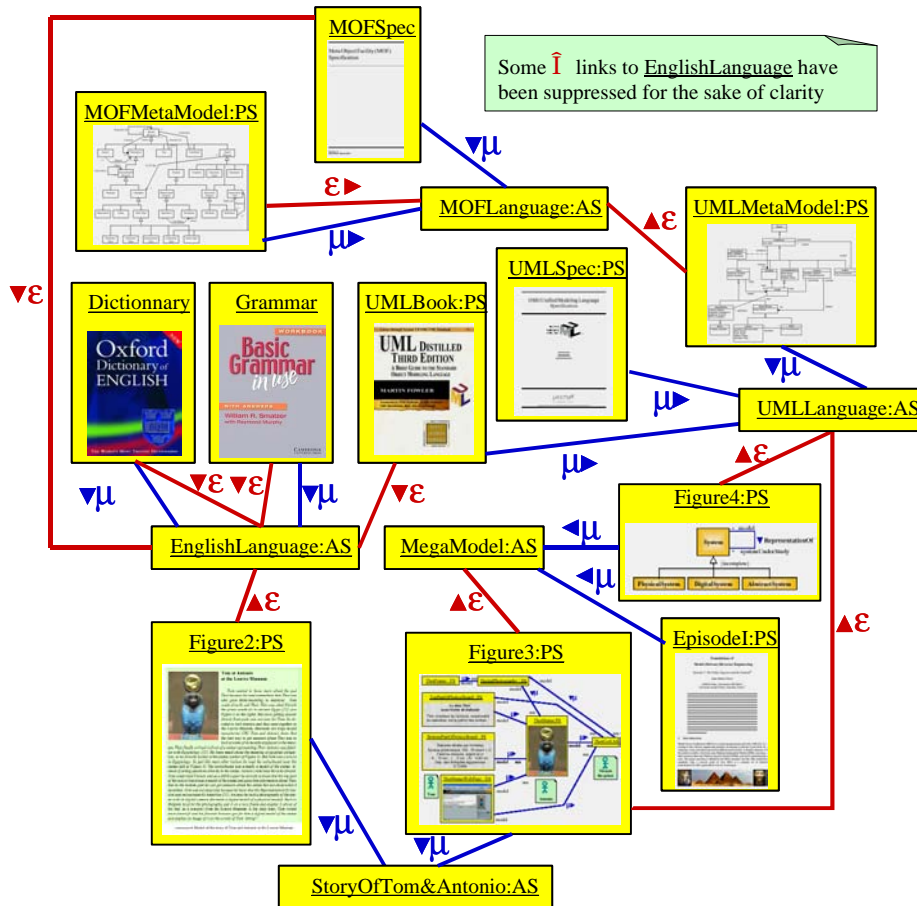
MOFSpec

Meta Object Facility (MOF) Specification

Some $\hat{I}$ links to EnglishLanguage have been suppressed for the sake of clarity

MOFMetaModel:PS

▾μ

ε▸

MOFLanguage:AS

μ▸

▴ε

UMLMetaModel:PS

▾ε

Dictionnary

Oxford Dictionary of ENGLISH

Grammar

WORKBOOK

Basic Grammar in use

William R. Smalzer with Raymond Murphy

CAMBRIDGE

UMLBook:PS

UML DISTILLED THIRD EDITION

A BRIEF GUIDE TO THE STANDARD OBJECT MODELING LANGUAGE

MARTIN FOWLER

UMLSpec:PS

Unified Modeling Language Specification

▾μ

μ▸

UMLLanguage:AS

μ▸

▴ε

▾μ

▾ε ▾ε

▾μ

▾ε

Figure4:PS

◂μ

System

RepresentationOf

systemUnderStudy

PhysicalSystem

DigitalSystem

AbstractSystem

EnglishLanguage:AS

MegaModel:AS

◂μ

▴ε

▴ε

▴ε

EpisodeI:PS

Figure2:PS

Tom et Antonio at the Louvre Museum

Figure3:PS

▾μ

▾μ

StoryOfTom&Antonio:AS